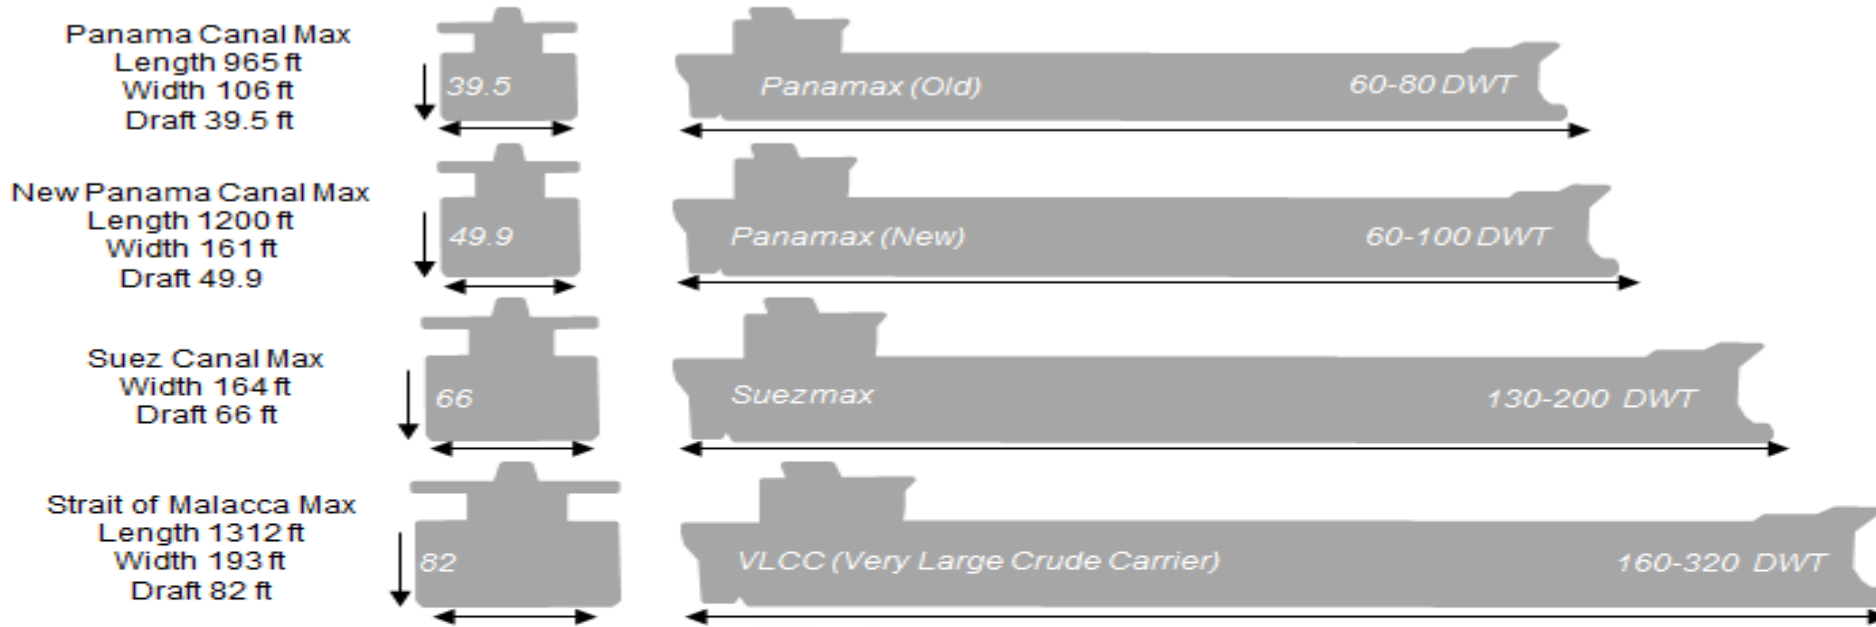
Panama Canal Max
Length 965 ft
Width 106 ft
Draft 39.5 ft

39.5

Panamax (Old)

60-80 DWT

New Panama Canal Max
Length 1200 ft
Width 161 ft
Draft 49.9

49.9

Panamax (New)

60-100 DWT

Suez Canal Max
Width 164 ft
Draft 66 ft

66

Suezmax

130-200 DWT

Strait of Malacca Max
Length 1312 ft
Width 193 ft
Draft 82 ft

82

VLCC (Very Large Crude Carrier)

160-320 DWT